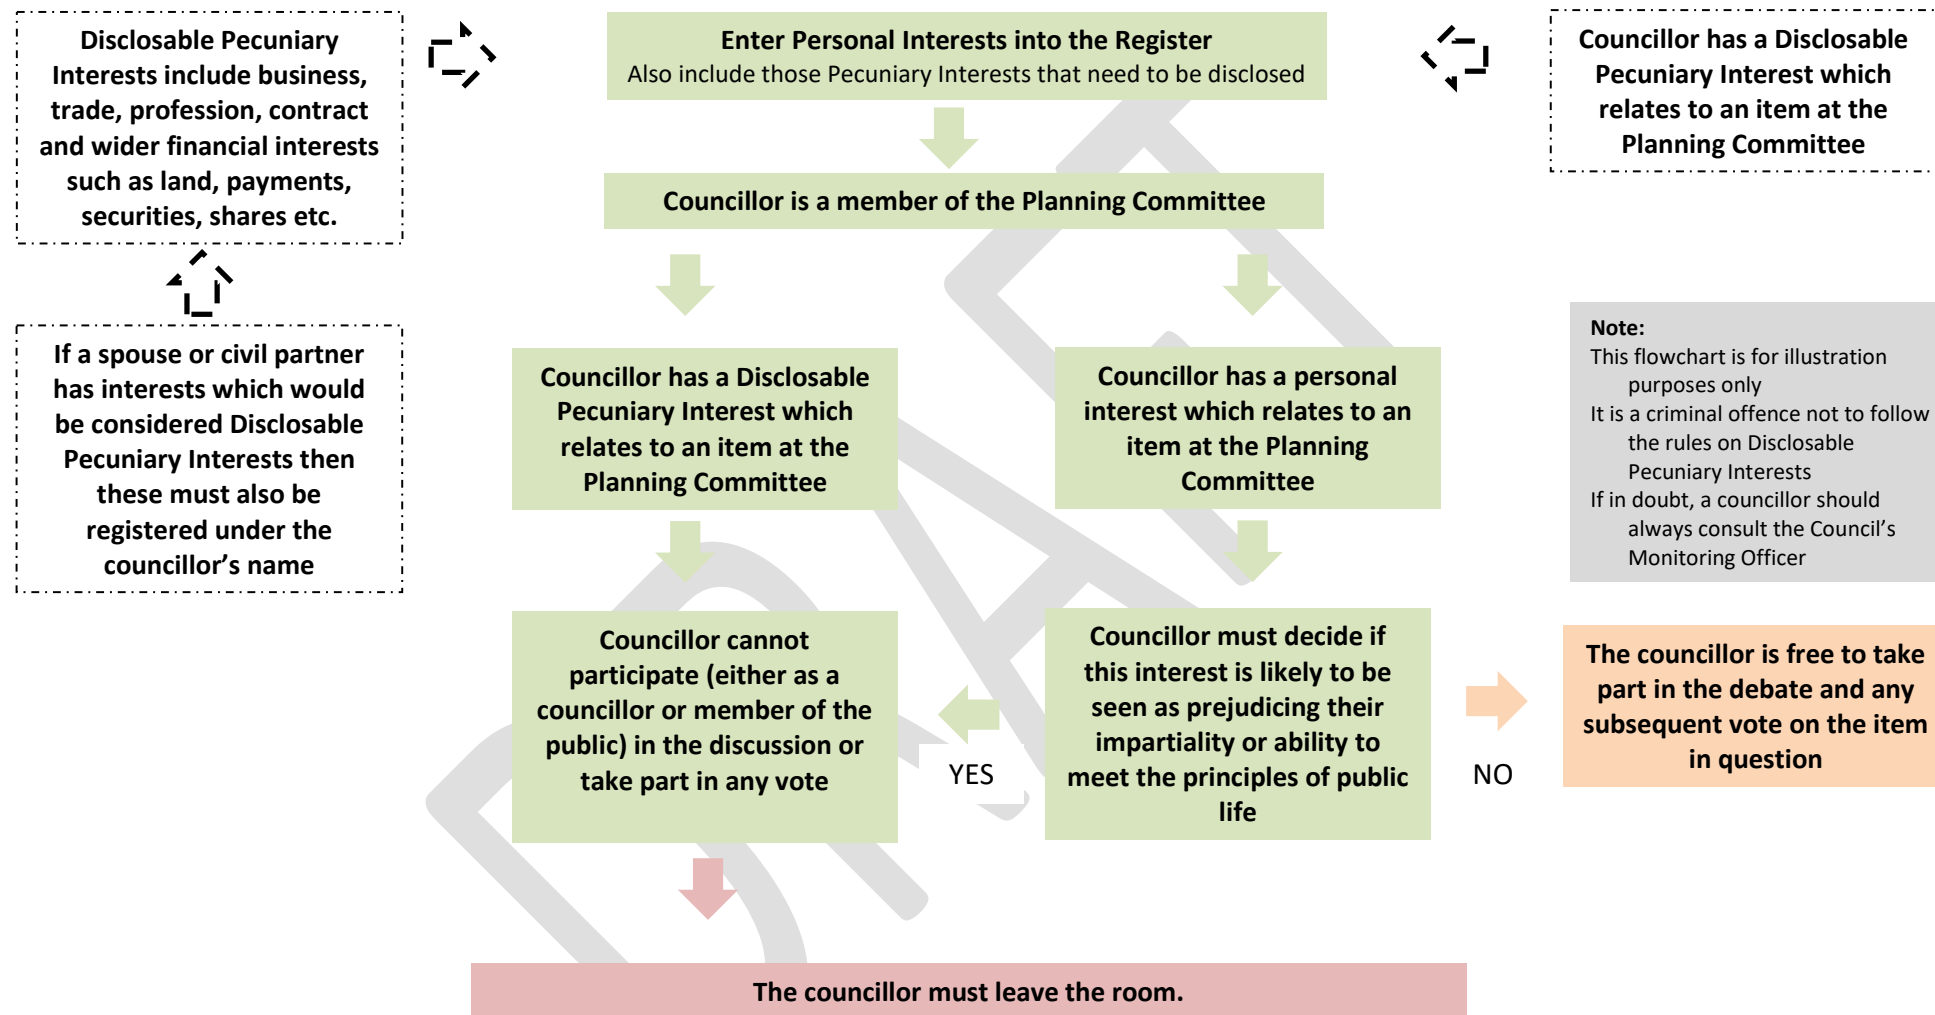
Disclosable Pecuniary Interests include business, trade, profession, contract and wider financial interests such as land, payments, securities, shares etc.

If a spouse or civil partner has interests which would be considered Disclosable Pecuniary Interests then these must also be registered under the councillor's name

Enter Personal Interests into the Register
Also include those Pecuniary Interests that need to be disclosed

Councillor is a member of the Planning Committee

Councillor has a Disclosable Pecuniary Interest which relates to an item at the Planning Committee

Councillor has a personal interest which relates to an item at the Planning Committee

Councillor cannot participate (either as a councillor or member of the public) in the discussion or take part in any vote

YES

Councillor must decide if this interest is likely to be seen as prejudicing their impartiality or ability to meet the principles of public life

NO

The councillor must leave the room.

Councillor has a Disclosable Pecuniary Interest which relates to an item at the Planning Committee

Note:
This flowchart is for illustration purposes only
It is a criminal offence not to follow the rules on Disclosable Pecuniary Interests
If in doubt, a councillor should always consult the Council's Monitoring Officer

The councillor is free to take part in the debate and any subsequent vote on the item in question